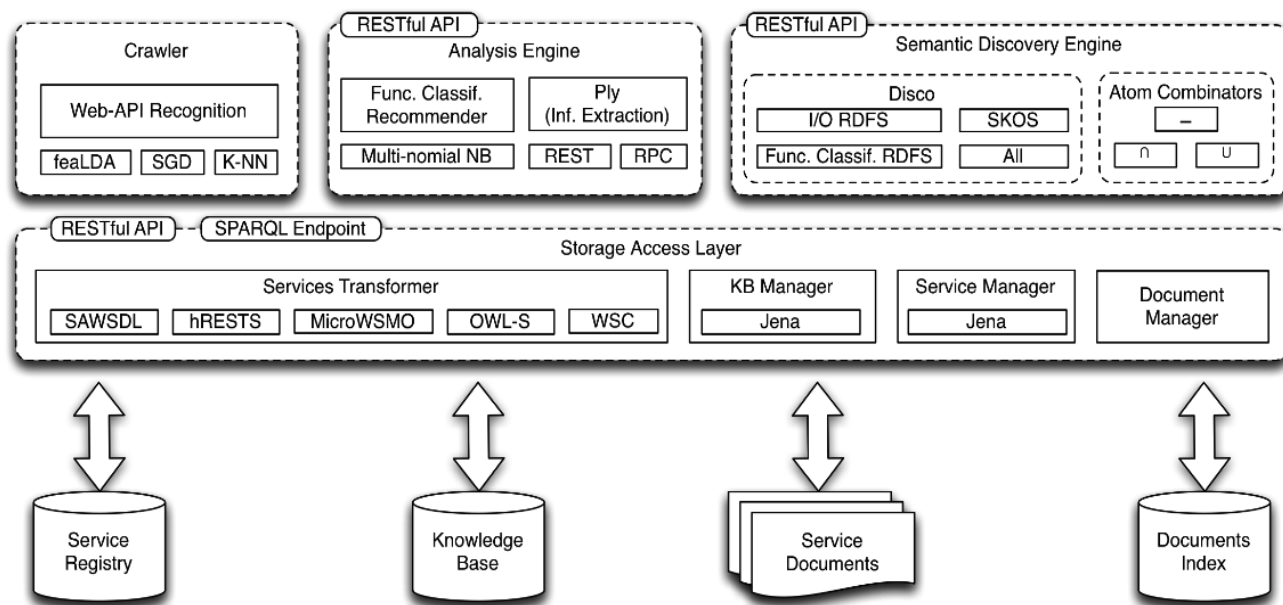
Crawler

Web-API Recognition

feaLDA SGD K-NN

RESTful API

Analysis Engine

Func. Classif. Recommender

Ply (Inf. Extraction)

Multi-nomial NB

REST RPC

RESTful API

Semantic Discovery Engine

Disco

I/O RDFS SKOS

Func. Classif. RDFS All

Atom Combinators

$-$

$\cap$ $\cup$

RESTful API SPARQL Endpoint

Storage Access Layer

Services Transformer

SAWSDL hRESTS MicroWSMO OWL-S WSC

KB Manager

Jena

Service Manager

Jena

Document Manager

Service Registry

Knowledge Base

Service Documents

Documents Index